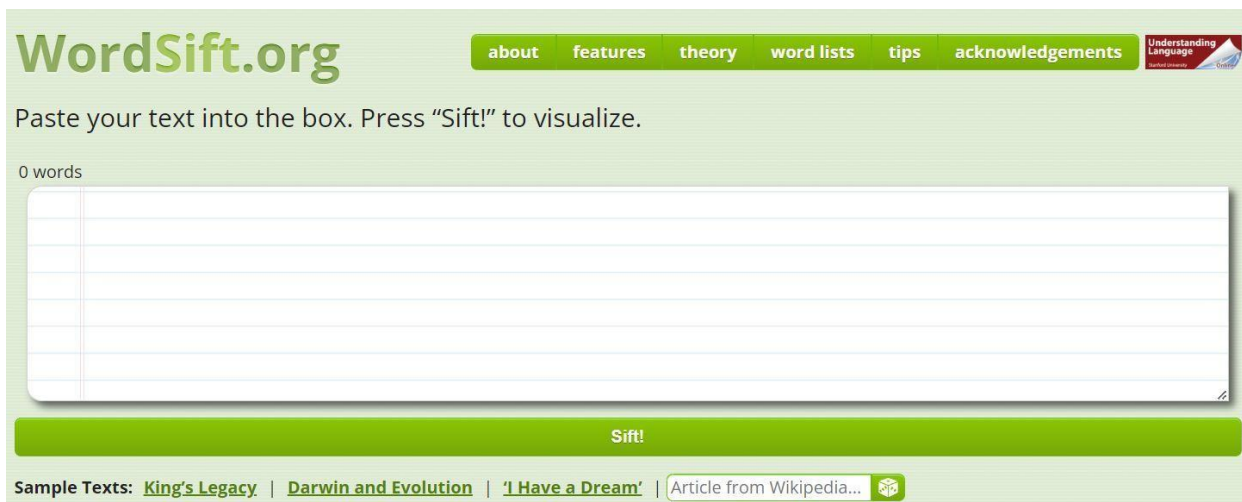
WordSift.org

about | features | theory | word lists | tips | acknowledgements

Understanding Language
Stanford University

Paste your text into the box. Press “Sift!” to visualize.

0 words

Sift!

Sample Texts: King’s Legacy | Darwin and Evolution | ‘I Have a Dream’ | Article from Wikipedia...